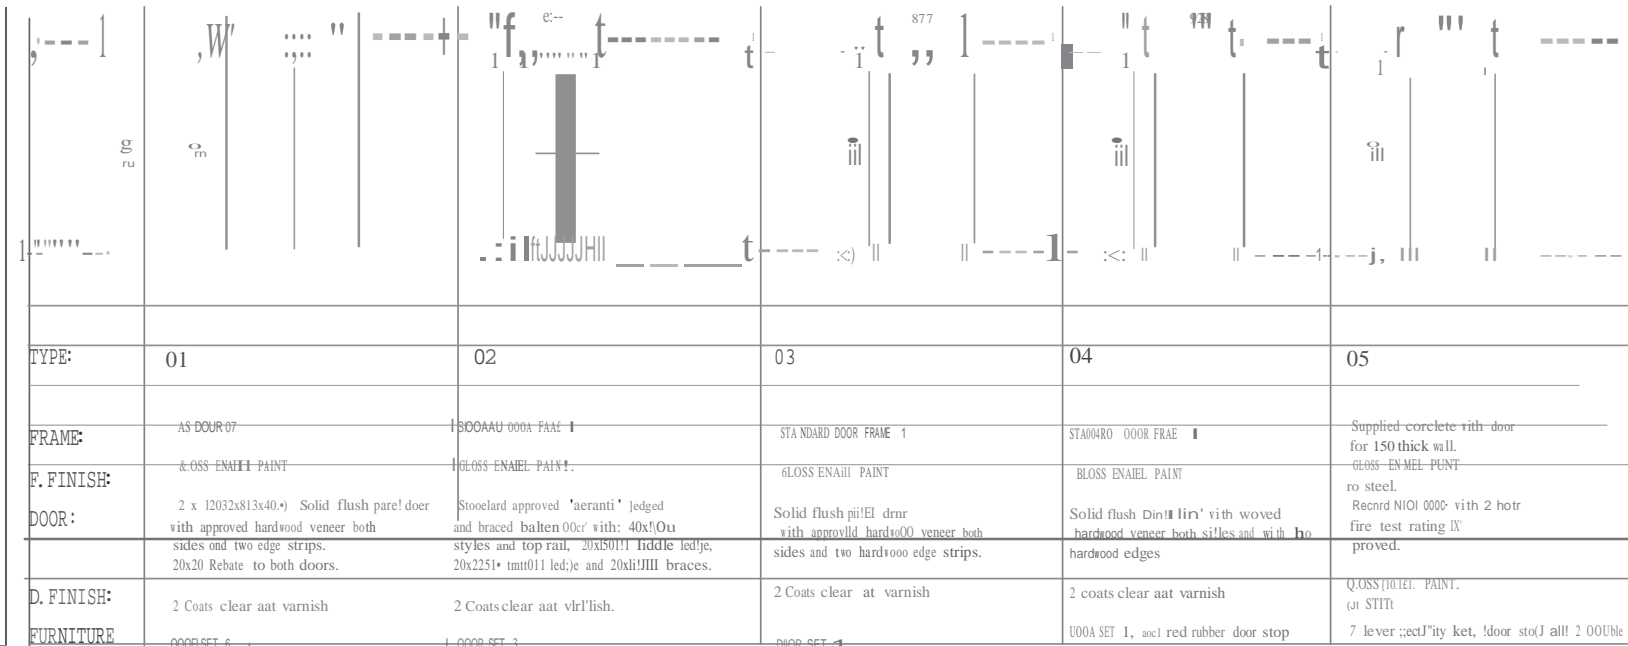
| | | | | | |
|---|---|---|---|---|---|
| TYPE: | 01 | 02 | 03 | 04 | 05 |
| FRAME: | AS DOUR 07 | SIOOAAU 000A FAAE | STA NDARD DOOR FRAME 1 | STA004RO OOOR FRAE | Supplied corclete vith door for 150 thick wall. |
| F.FINISH: | &.OSS ENAEL PAINT | GLOSS ENAIEL PAINT. | 6LOSS ENAill PAINT | BLOSS ENAIEL PAINT | GLOSS EN MEL PUNT ro steel. |
| DOOR: | 2 x l2032x813x40.) Solid flush pare! doer with approved hardwood veneer both sides ond two edge strips. 20x20 Rebate to both doors. | Stooelard approved 'aeranti' ledged and braced balten 00cr with: 40x!\Ou styles and top rail, 20xl50!!l liddle led!je, 20x2251 tmtt011 led;)e and 20xli!JIII braces. | Solid flush pii!El drnr with approvlld hardwo00 veneer both sides and two hardwooo edge strips. | Solid flush Din!l lin' vith woved hardwood veneer both si!les and with ho hardwood edges | Recnrd NIOI 000- vith 2 hotr fire test rating IX' proved. |
| D.FINISH: | 2 Coats clear aat varnish | 2 Coats clear aat vlrl'lish. | 2 Coats clear at varnish | 2 coats clear aat varnish | Q.OSS [10.1£1. PAINT. (JI STITt |
| FURNITURE | OOOELSET 6 | OOOR SET 3 | DWOR SET 1 | U00A SET 1, aocl red rubber door stop | 7 lever ;;ectJ"ity ket, !door sto(J all! 2 OOUble |